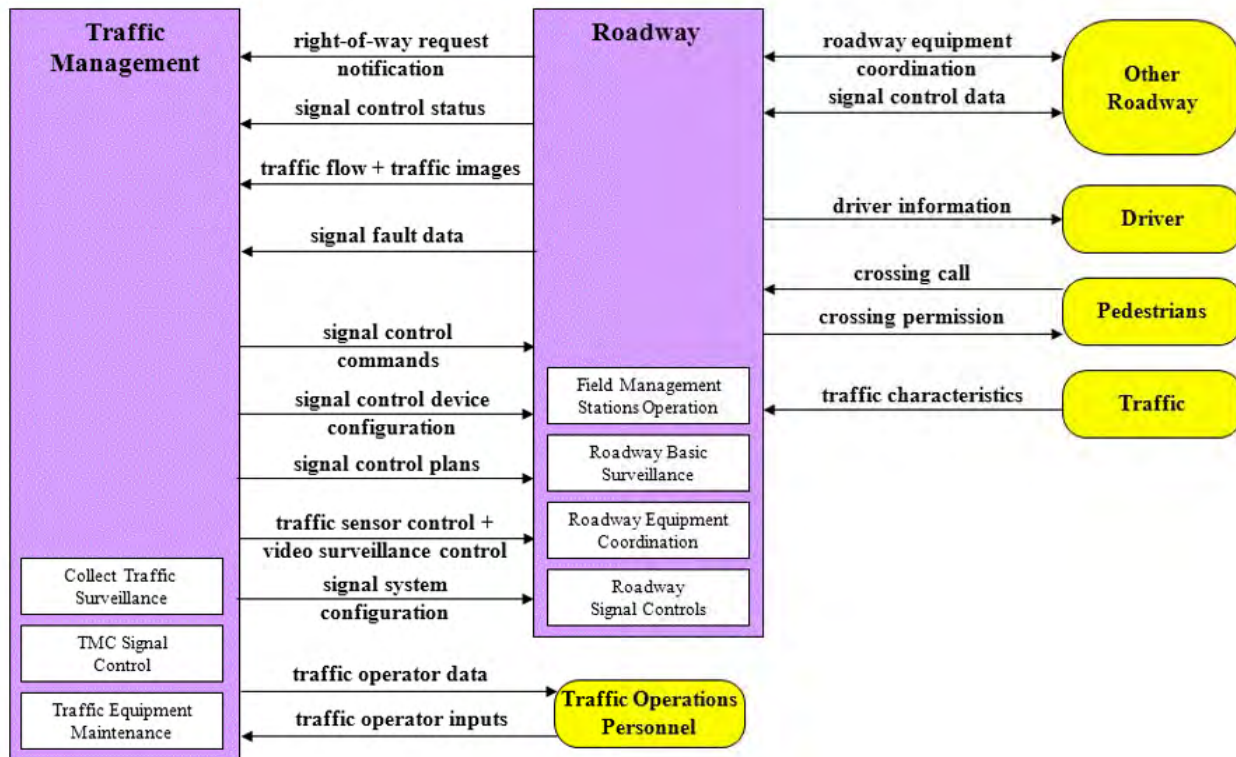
Traffic Management

right-of-way request notification

signal control status

traffic flow + traffic images

signal fault data

signal control commands

signal control device configuration

signal control plans

traffic sensor control + video surveillance control

signal system configuration

Collect Traffic Surveillance

TMC Signal Control

Traffic Equipment Maintenance

traffic operator data

traffic operator inputs

Traffic Operations Personnel

Roadway

Field Management Stations Operation

Roadway Basic Surveillance

Roadway Equipment Coordination

Roadway Signal Controls

roadway equipment coordination

signal control data

Other Roadway

driver information

Driver

crossing call

crossing permission

Pedestrians

traffic characteristics

Traffic